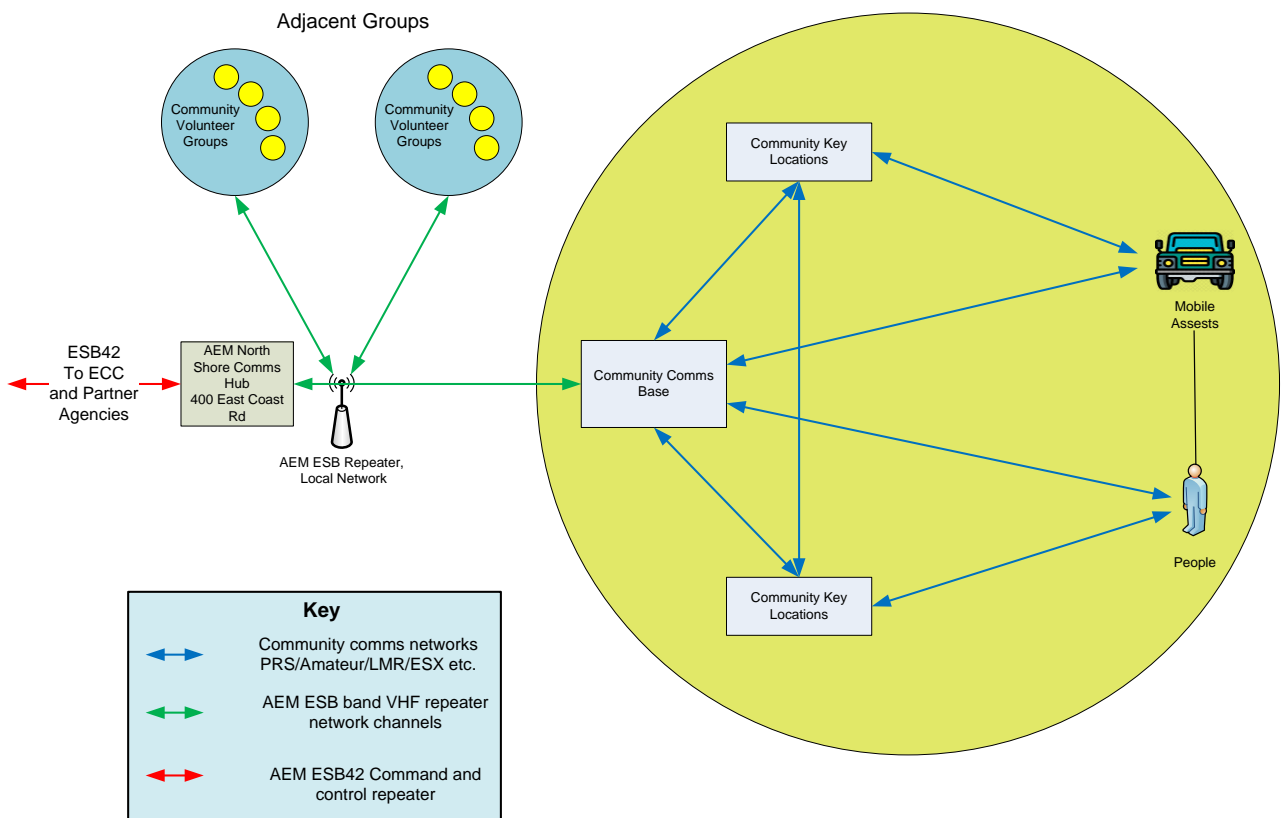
Adjacent Groups

Community Volunteer Groups

Community Volunteer Groups

ESB42 To ECC and Partner Agencies

AEM North Shore Comms Hub 400 East Coast Rd

AEM ESB Repeater, Local Network

Community Key Locations

Community Comms Base

Mobile Assests

People

Community Key Locations

Key

Community comms networks PRS/Amateur/LMR/ESX etc.

AEM ESB band VHF repeater network channels

AEM ESB42 Command and control repeater